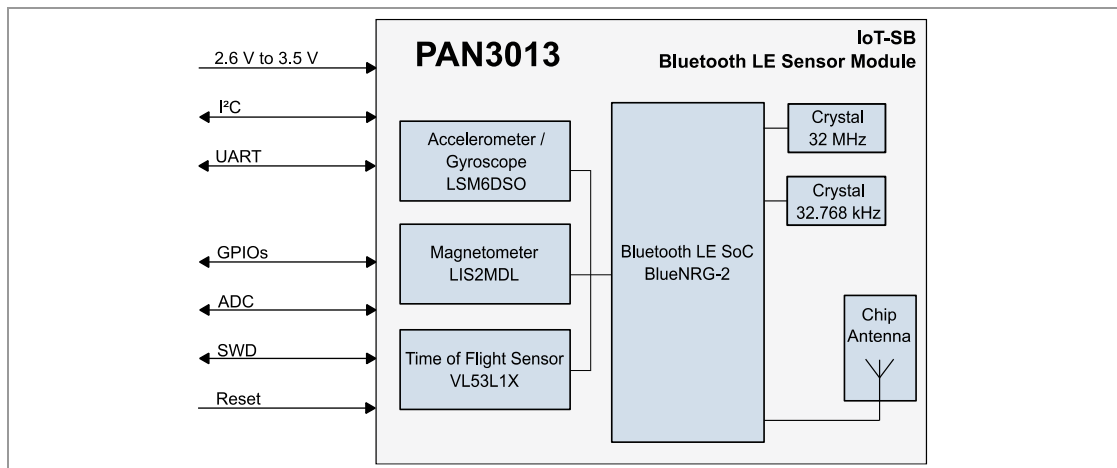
2.6 V to 3.5 V

$I^2C$

UART

GPIOs

ADC

SWD

Reset

PAN3013

IoT-SB
Bluetooth LE Sensor Module

Accelerometer / Gyroscope LSM6DSO

Magnetometer LIS2MDL

Time of Flight Sensor VL53L1X

Bluetooth LE SoC BlueNRG-2

Crystal 32 MHz

Crystal 32.768 kHz

Chip Antenna